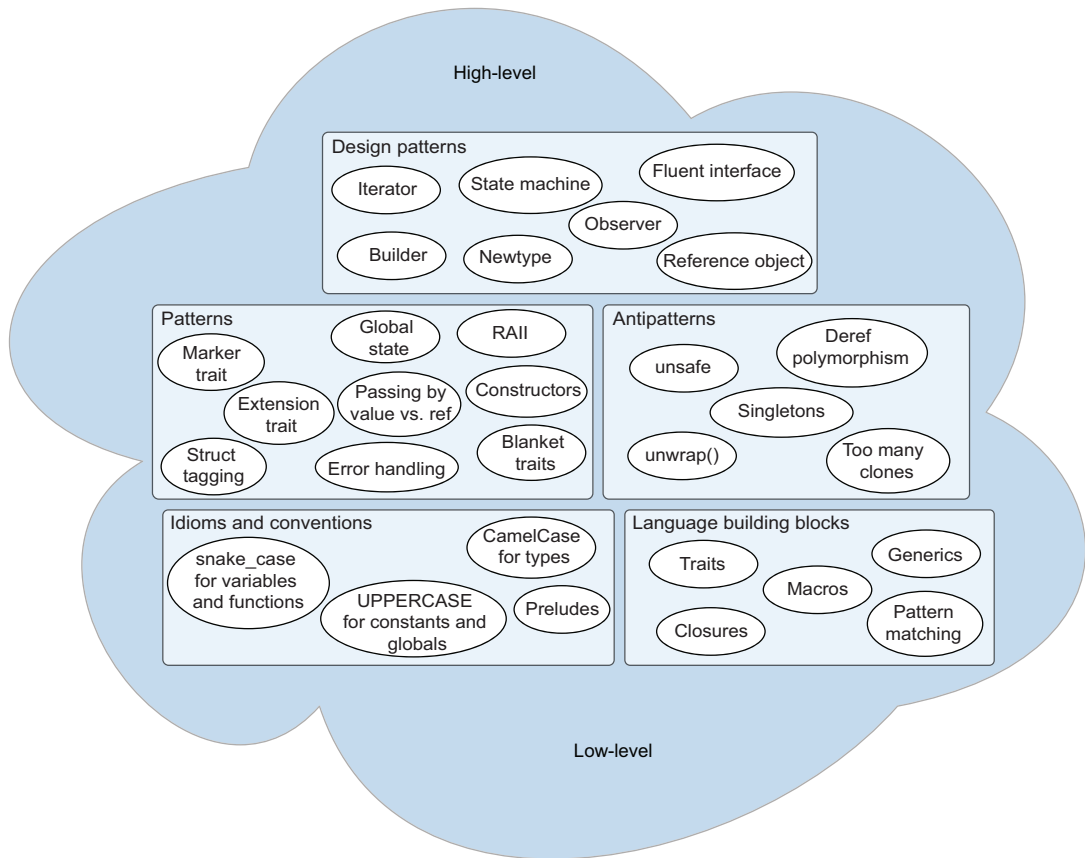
High-level

Design patterns

Iterator

State machine

Fluent interface

Observer

Builder

Newtype

Reference object

Patterns

Global state

RAII

Marker trait

Passing by value vs. ref

Constructors

Extension trait

Struct tagging

Error handling

Blanket traits

Antipatterns

Deref polymorphism

unsafe

Singletons

unwrap()

Too many clones

Idioms and conventions

CamelCase for types

snake_case for variables and functions

UPPERCASE for constants and globals

Preludes

Language building blocks

Generics

Traits

Macros

Closures

Pattern matching

Low-level